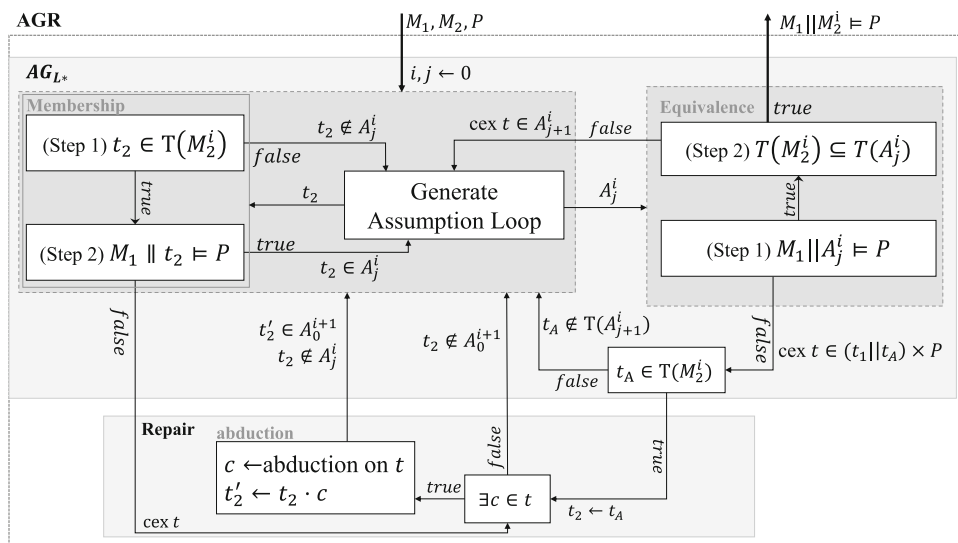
AGR

$M_1, M_2, P$

$M_1||M_2^i \vDash P$

$AG_{L*}$

$i, j \leftarrow 0$

Membership

(Step 1) $t_2 \in T(M_2^i)$

$t_2 \notin A_j^i$

$false$

cex $t \in A_{j+1}^i$

$false$

Equivalence

$true$

(Step 2) $T(M_2^i) \subseteq T(A_j^i)$

$true$

$t_2$

Generate Assumption Loop

$A_j^i$

$true$

(Step 2) $M_1 \parallel t_2 \vDash P$

$true$

$t_2 \in A_j^i$

(Step 1) $M_1||A_j^i \vDash P$

$false$

$t_2' \in A_0^{i+1}$
$t_2 \notin A_j^i$

$t_2 \notin A_0^{i+1}$

$t_A \notin T(A_{j+1}^i)$

$false$

cex $t \in (t_1||t_A) \times P$

$false$

$t_A \in T(M_2^i)$

Repair

abduction

$true$

$c \leftarrow$abduction on $t$
$t_2' \leftarrow t_2 \cdot c$

$true$

$false$

$\exists c \in t$

$t_2 \leftarrow t_A$

cex $t$